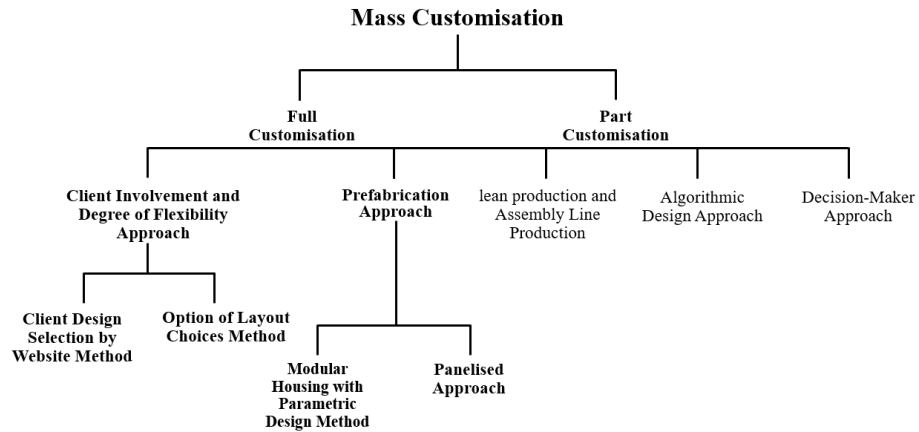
Mass Customisation

Full Customisation

Part Customisation

Client Involvement and Degree of Flexibility Approach

Prefabrication Approach

lean production and Assembly Line Production

Algorithmic Design Approach

Decision-Maker Approach

Client Design Selection by Website Method

Option of Layout Choices Method

Modular Housing with Parametric Design Method

Panelised Approach